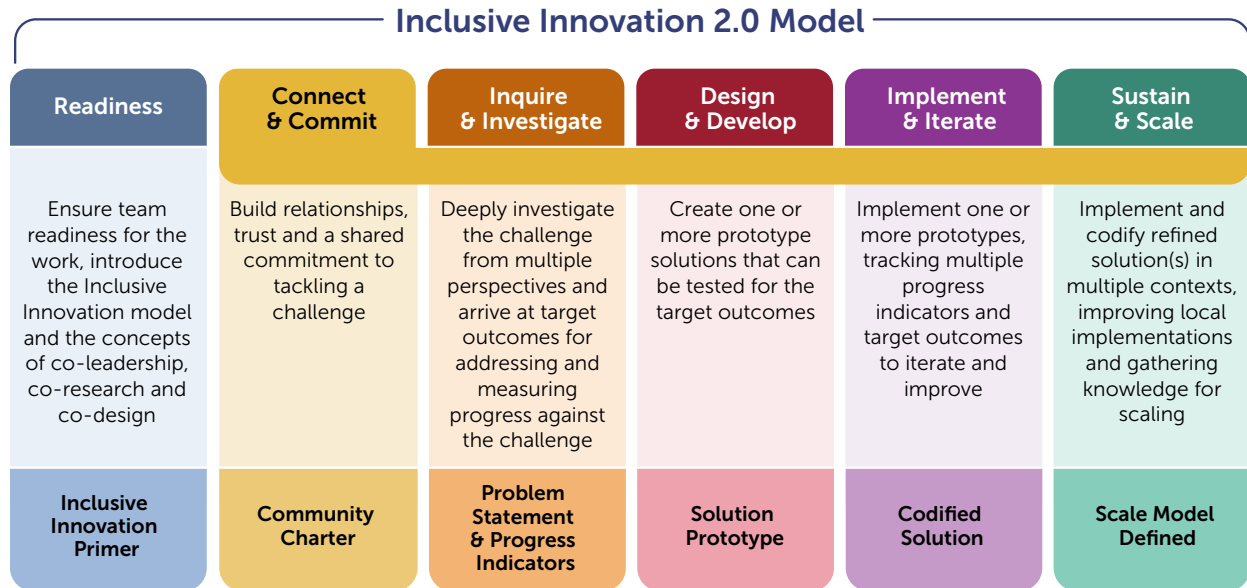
Inclusive Innovation 2.0 Model

| Readiness | Connect & Commit | Inquire & Investigate | Design & Develop | Implement & Iterate | Sustain & Scale |
|---|---|---|---|---|---|
| Ensure team readiness for the work, introduce the Inclusive Innovation model and the concepts of co-leadership, co-research and co-design | Build relationships, trust and a shared commitment to tackling a challenge | Deeply investigate the challenge from multiple perspectives and arrive at target outcomes for addressing and measuring progress against the challenge | Create one or more prototype solutions that can be tested for the target outcomes | Implement one or more prototypes, tracking multiple progress indicators and target outcomes to iterate and improve | Implement and codify refined solution(s) in multiple contexts, improving local implementations and gathering knowledge for scaling |
| Inclusive Innovation Primer | Community Charter | Problem Statement & Progress Indicators | Solution Prototype | Codified Solution | Scale Model Defined |